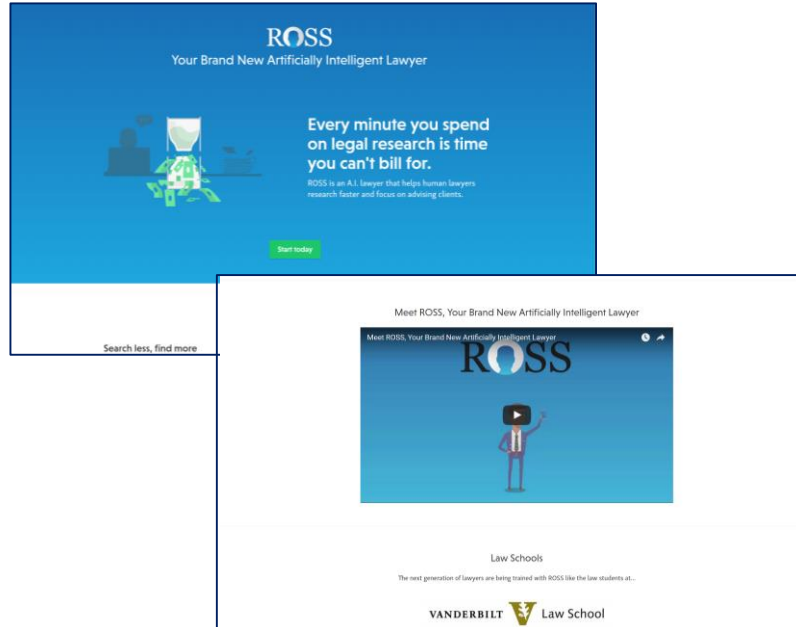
ROSS
Your Brand New Artificially Intelligent Lawyer

Every minute you spend on legal research is time you can't bill for.

ROSS is an A.I. lawyer that helps human lawyers research faster and focus on advising clients.

Start today

Search less, find more

Meet ROSS, Your Brand New Artificially Intelligent Lawyer

Meet ROSS, Your Brand New Artificially Intelligent Lawyer

ROSS

Law Schools

The next generation of lawyers are being trained with ROSS like the law students at...

VANDERBILT Law School